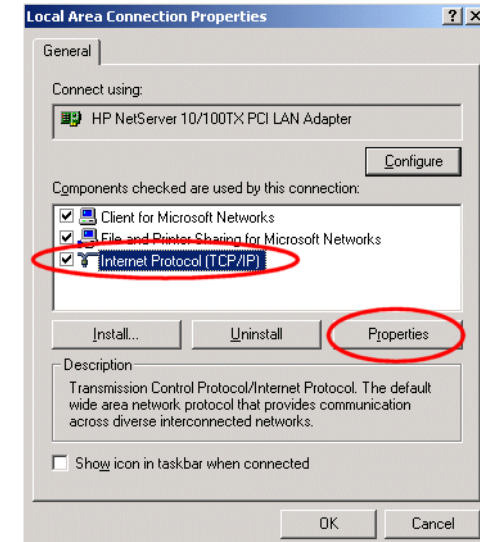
Local Area Connection Properties

?

X

General

Connect using:

HP NetServer 10/100TX PCI LAN Adapter

Configure

Components checked are used by this connection:

Client for Microsoft Networks

File and Printer Sharing for Microsoft Networks

Internet Protocol (TCP/IP)

Install...

Uninstall

Properties

Description

Transmission Control Protocol/Internet Protocol. The default wide area network protocol that provides communication across diverse interconnected networks.

Show icon in taskbar when connected

OK

Cancel